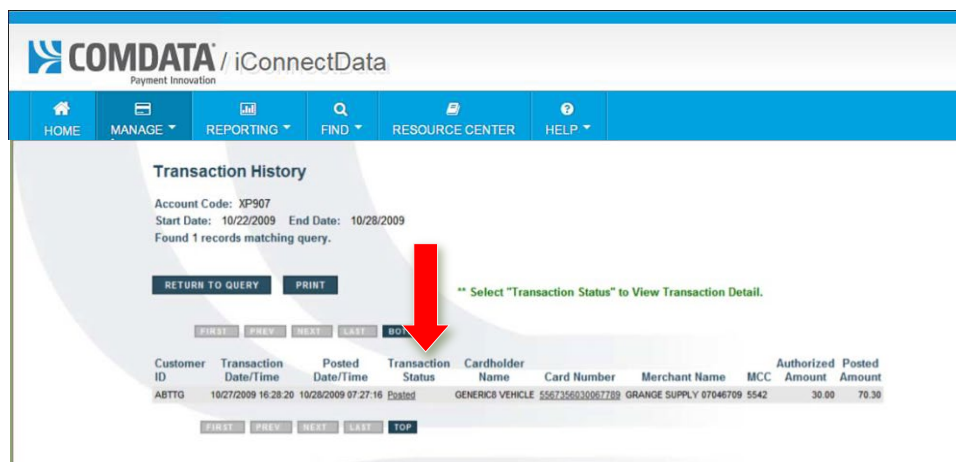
COMDATA / iConnectData
Payment Innovation

HOME | MANAGE | REPORTING | FIND | RESOURCE CENTER | HELP

Transaction History

Account Code: XP907
Start Date: 10/22/2009 End Date: 10/28/2009
Found 1 records matching query.

RETURN TO QUERY PRINT

** Select "Transaction Status" to View Transaction Detail.

FIRST PREV NEXT LAST BO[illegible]

| Customer ID | Transaction Date/Time | Posted Date/Time | Transaction Status | Cardholder Name | Card Number | Merchant Name | MCC | Authorized Amount | Posted Amount |
|---|---|---|---|---|---|---|---|---|---|
| ABTTG | 10/27/2009 16:28:20 | 10/28/2009 07:27:16 | Posted | GENERIC8 VEHICLE | 5567356030067789 | GRANGE SUPPLY 07046709 | 5542 | 30.00 | 70.30 |

FIRST PREV NEXT LAST TOP